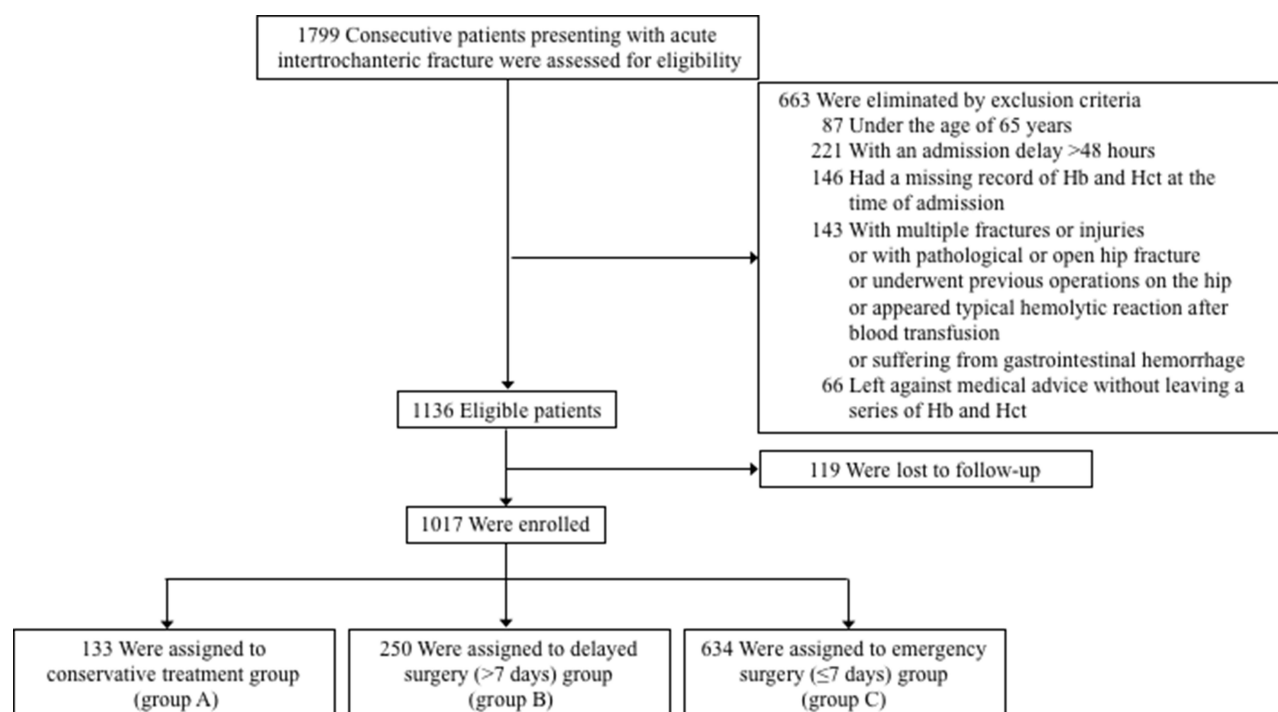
1799 Consecutive patients presenting with acute intertrochanteric fracture were assessed for eligibility

663 Were eliminated by exclusion criteria
87 Under the age of 65 years
221 With an admission delay >48 hours
146 Had a missing record of Hb and Hct at the time of admission
143 With multiple fractures or injuries or with pathological or open hip fracture or underwent previous operations on the hip or appeared typical hemolytic reaction after blood transfusion or suffering from gastrointestinal hemorrhage
66 Left against medical advice without leaving a series of Hb and Hct

1136 Eligible patients

119 Were lost to follow-up

1017 Were enrolled

133 Were assigned to conservative treatment group (group A)

250 Were assigned to delayed surgery (>7 days) group (group B)

634 Were assigned to emergency surgery (≤7 days) group (group C)